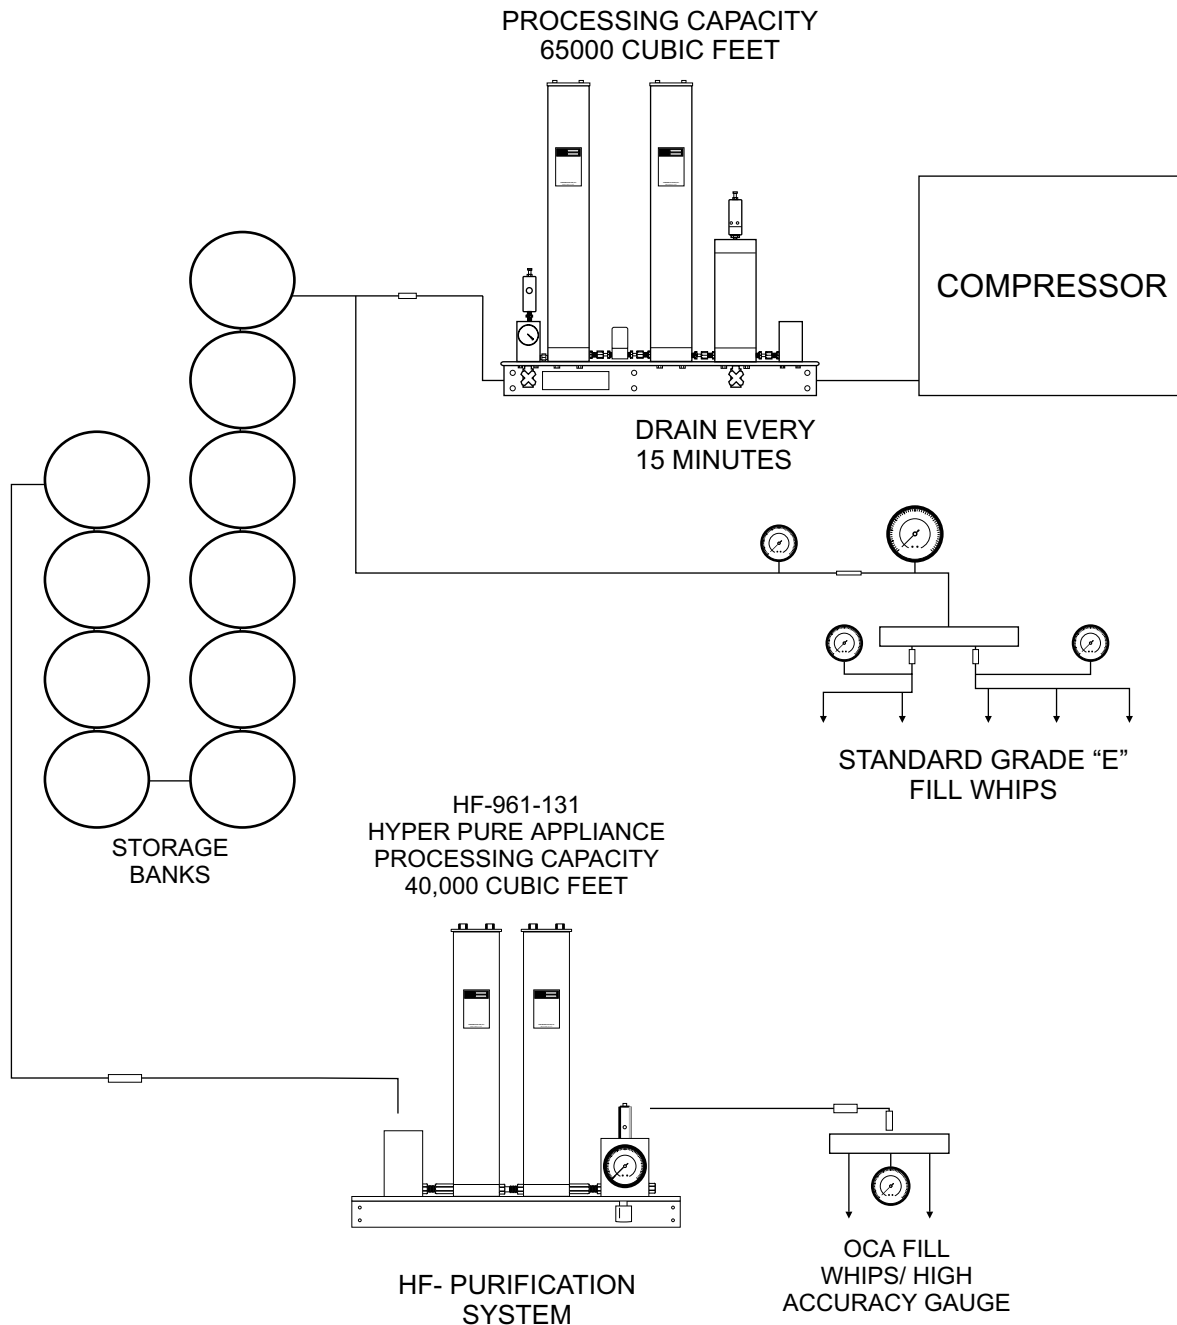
PROCESSING CAPACITY
65000 CUBIC FEET

COMPRESSOR

DRAIN EVERY
15 MINUTES

STANDARD GRADE “E”
FILL WHIPS

STORAGE
BANKS

HF-961-131
HYPER PURE APPLIANCE
PROCESSING CAPACITY
40,000 CUBIC FEET

HF- PURIFICATION
SYSTEM

OCA FILL
WHIPS/ HIGH
ACCURACY GAUGE